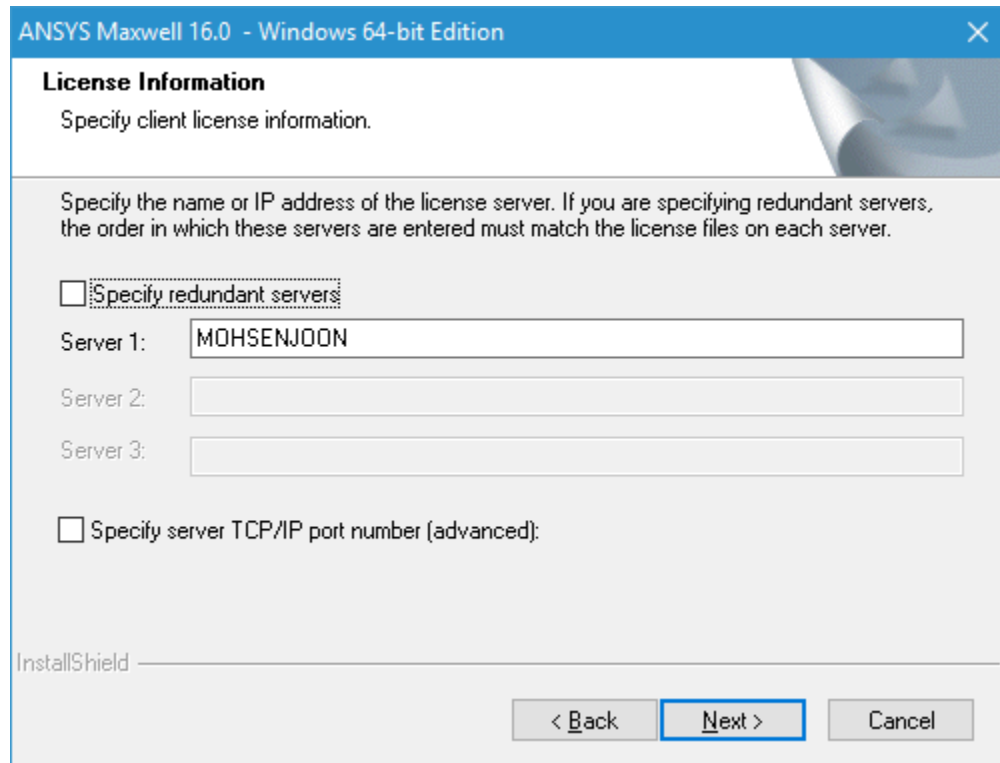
ANSYS Maxwell 16.0 - Windows 64-bit Edition

License Information

Specify client license information.

Specify the name or IP address of the license server. If you are specifying redundant servers, the order in which these servers are entered must match the license files on each server.

Specify redundant servers

Server 1: MOHSENJOON

Server 2:

Server 3:

Specify server TCP/IP port number (advanced):

InstallShield

< Back

Next >

Cancel